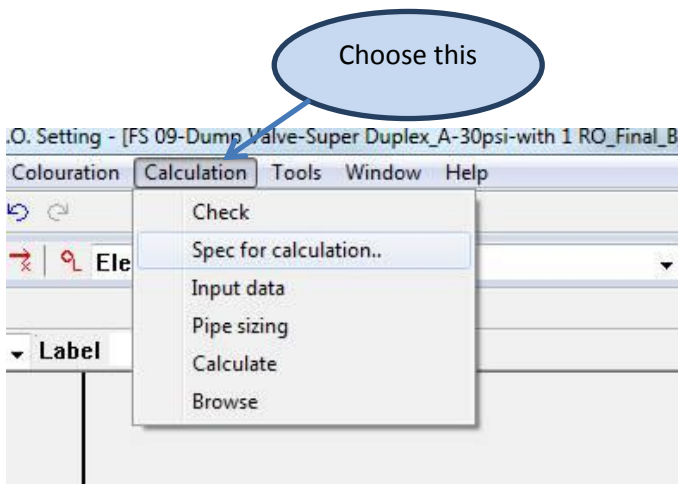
Choose this

.O. Setting - [FS 09-Dump Valve-Super Duplex_A-30psi-with 1 RO_Final_B

Colouration Calculation Tools Window Help

Ele

Label

Check
Spec for calculation..
Input data
Pipe sizing
Calculate
Browse